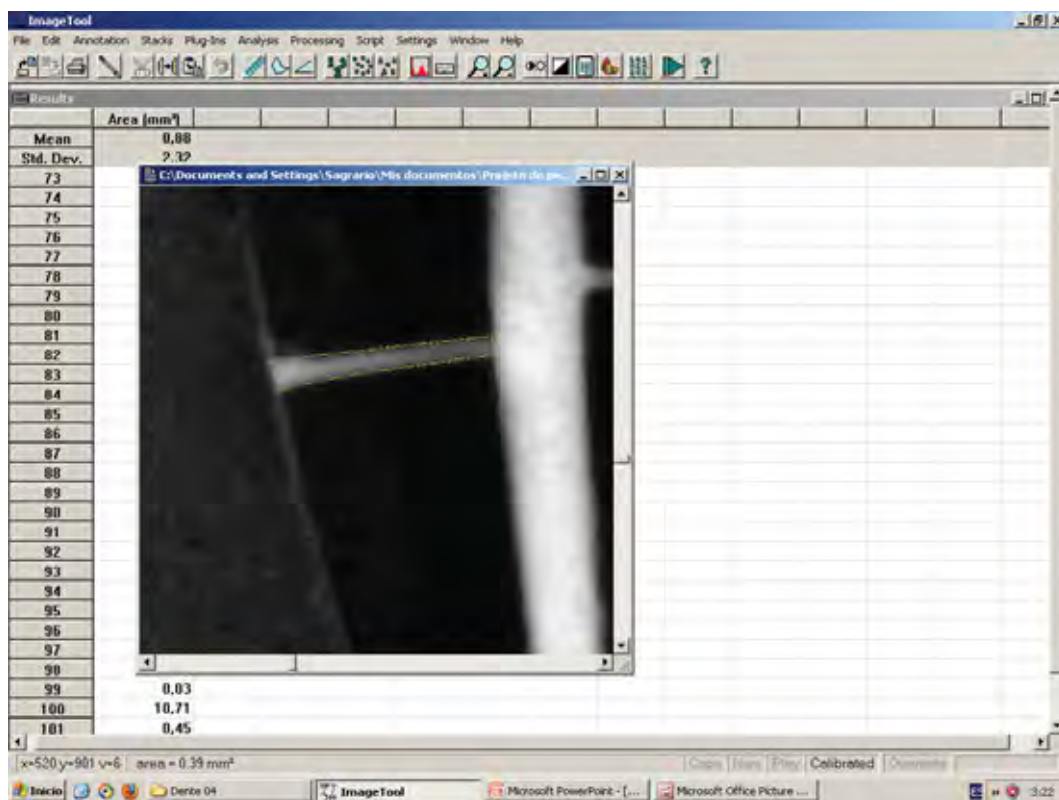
ImageTool

File Edit Annotation Stacks Plug-Ins Analysis Processing Script Settings Window Help

Results

| | Area [mm²] |
|---|---|
| Mean | 0,88 |
| Std. Dev. | 2,32 |
| 73 | |
| 74 | |
| 75 | |
| 76 | |
| 77 | |
| 78 | |
| 79 | |
| 80 | |
| 81 | |
| 82 | |
| 83 | |
| 84 | |
| 85 | |
| 86 | |
| 87 | |
| 88 | |
| 89 | |
| 90 | |
| 91 | |
| 92 | |
| 93 | |
| 94 | |
| 95 | |
| 96 | |
| 97 | |
| 98 | |
| 99 | 0,03 |
| 100 | 10,71 |
| 101 | 0,45 |

C:\Documents and Settings\Sagrario\Mis documentos\Projeto de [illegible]

x=520 y=981 v=6 area = 0.39 mm²

Caps Num Scrl Calibrated Overwrite

Inicio Dente 04 ImageTool Microsoft PowerPoint - [... Microsoft Office Picture ... 3:22